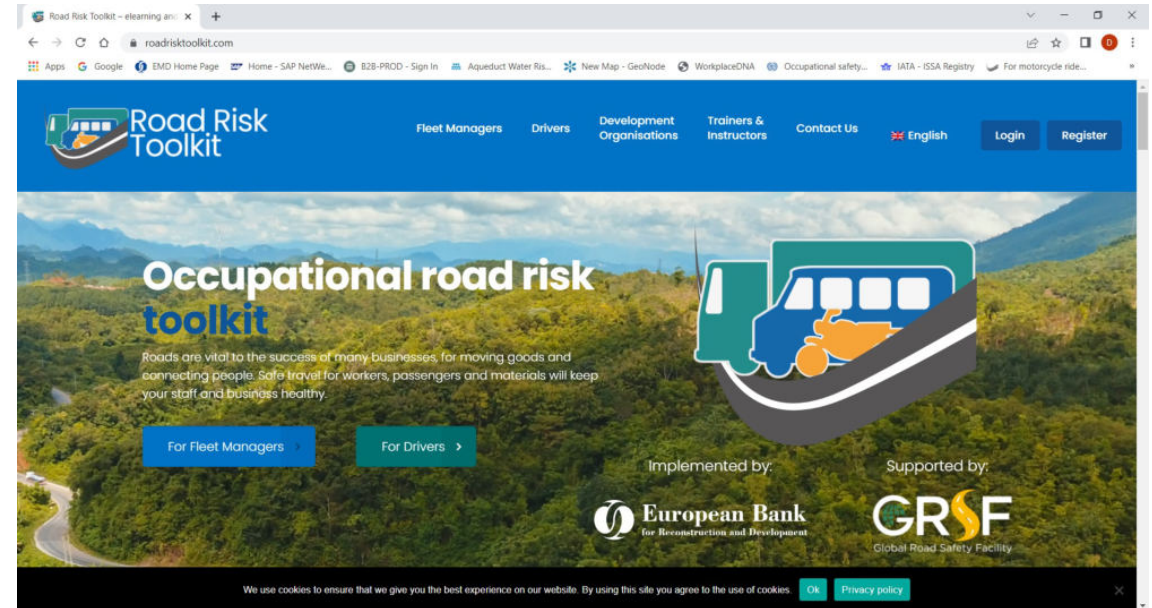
Road Risk Toolkit – elearning and ×

roadrisktoolkit.com

Apps Google EMD Home Page Home - SAP NetWe... B2B-PROD - Sign In Aqueduct Water Ris... New Map - GeoNode WorkplaceDNA Occupational safety... IATA - ISSA Registry For motorcycle ride...

Road Risk Toolkit

Fleet Managers Drivers Development Organisations Trainers & Instructors Contact Us English Login Register

Occupational road risk toolkit

Roads are vital to the success of many businesses, for moving goods and connecting people. Safe travel for workers, passengers and materials will keep your staff and business healthy.

For Fleet Managers › For Drivers ›

Implemented by:

European Bank for Reconstruction and Development

Supported by:

GRSF Global Road Safety Facility

We use cookies to ensure that we give you the best experience on our website. By using this site you agree to the use of cookies. Ok Privacy policy